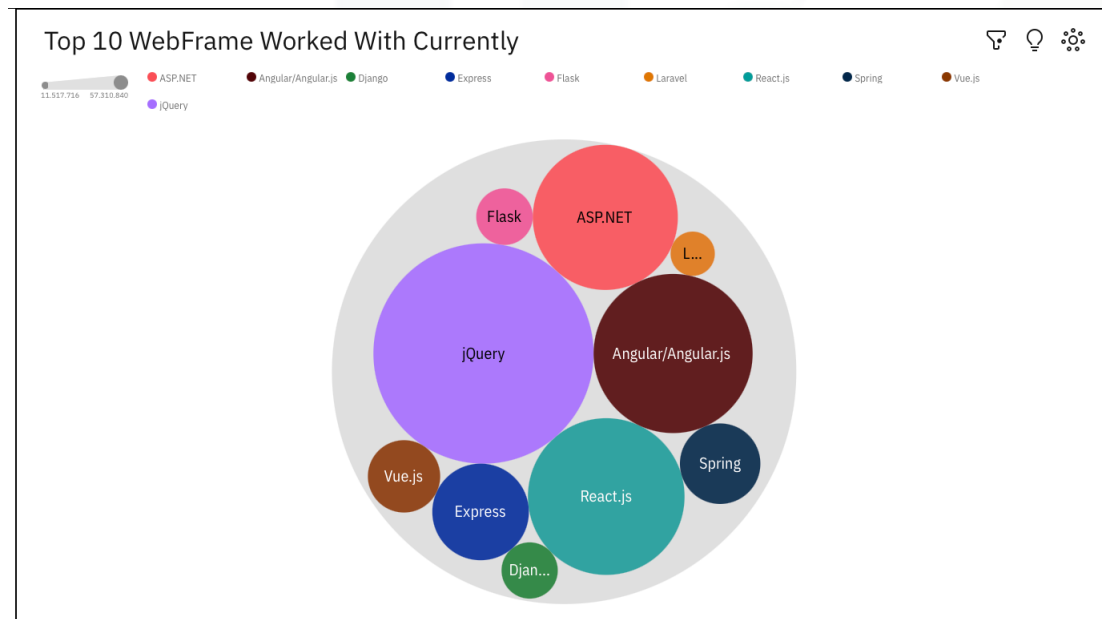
Top 10 WebFrame Worked With Currently

11.517.716 57.310.840

ASP.NET
Angular/Angular.js
Django
Express
Flask
Laravel
React.js
Spring
Vue.js
jQuery

Flask
ASP.NET
L...
jQuery
Angular/Angular.js
Spring
Vue.js
Express
React.js
Djan...